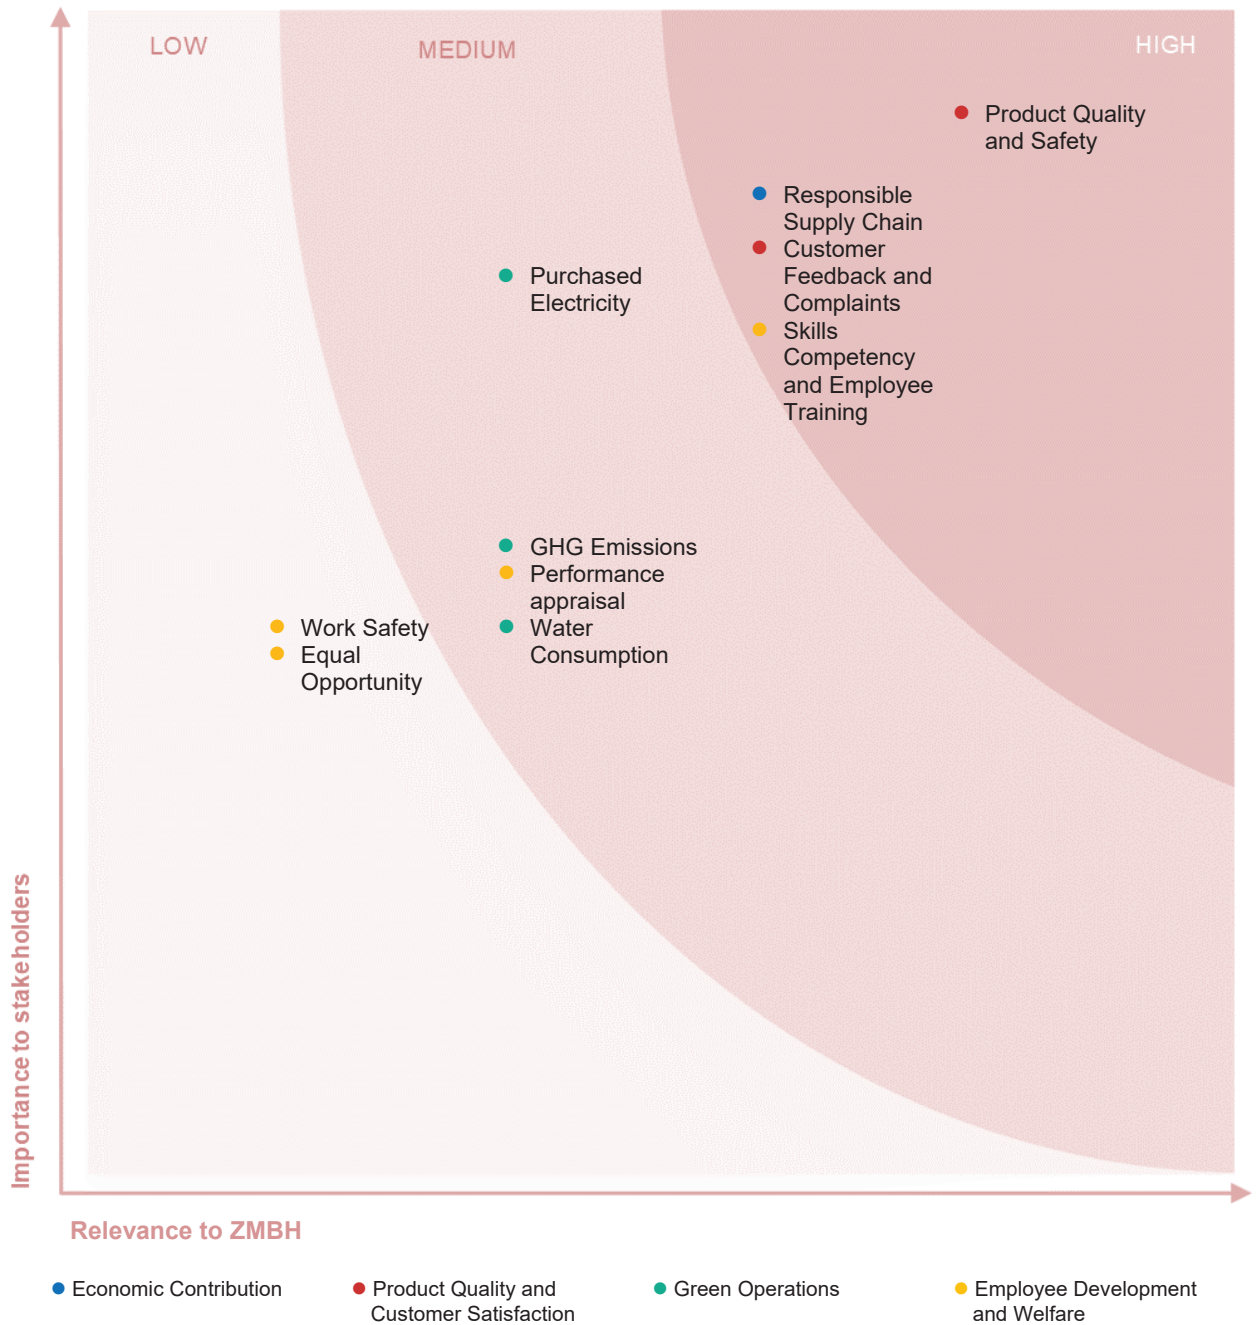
LOW

MEDIUM

HIGH

Product Quality and Safety

Responsible Supply Chain
Customer Feedback and Complaints
Skills Competency and Employee Training

Purchased Electricity

GHG Emissions
Performance appraisal
Water Consumption

Work Safety
Equal Opportunity

Importance to stakeholders

Relevance to ZMBH

Economic Contribution

Product Quality and Customer Satisfaction

Green Operations

Employee Development and Welfare